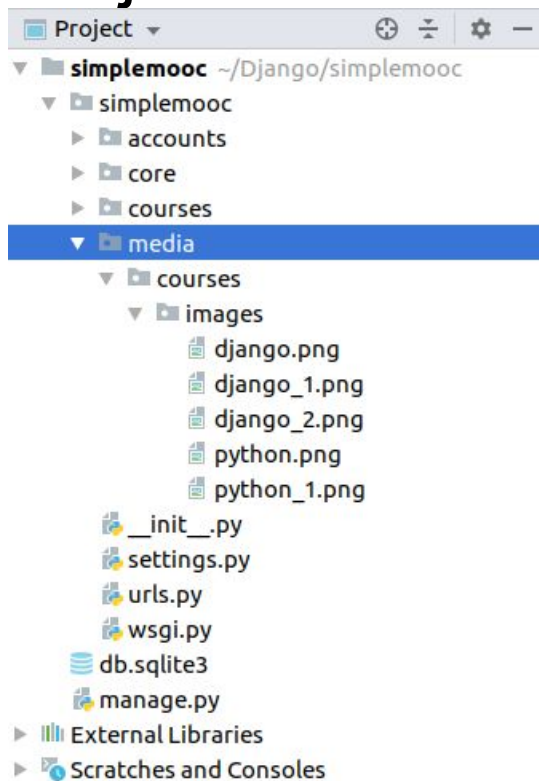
Project

simplemooc ~/Django/simplemooc
simplemooc
accounts
core
courses
media
courses
images
django.png
django_1.png
django_2.png
python.png
python_1.png
__init__.py
settings.py
urls.py
wsgi.py
db.sqlite3
manage.py
External Libraries
Scratches and Consoles